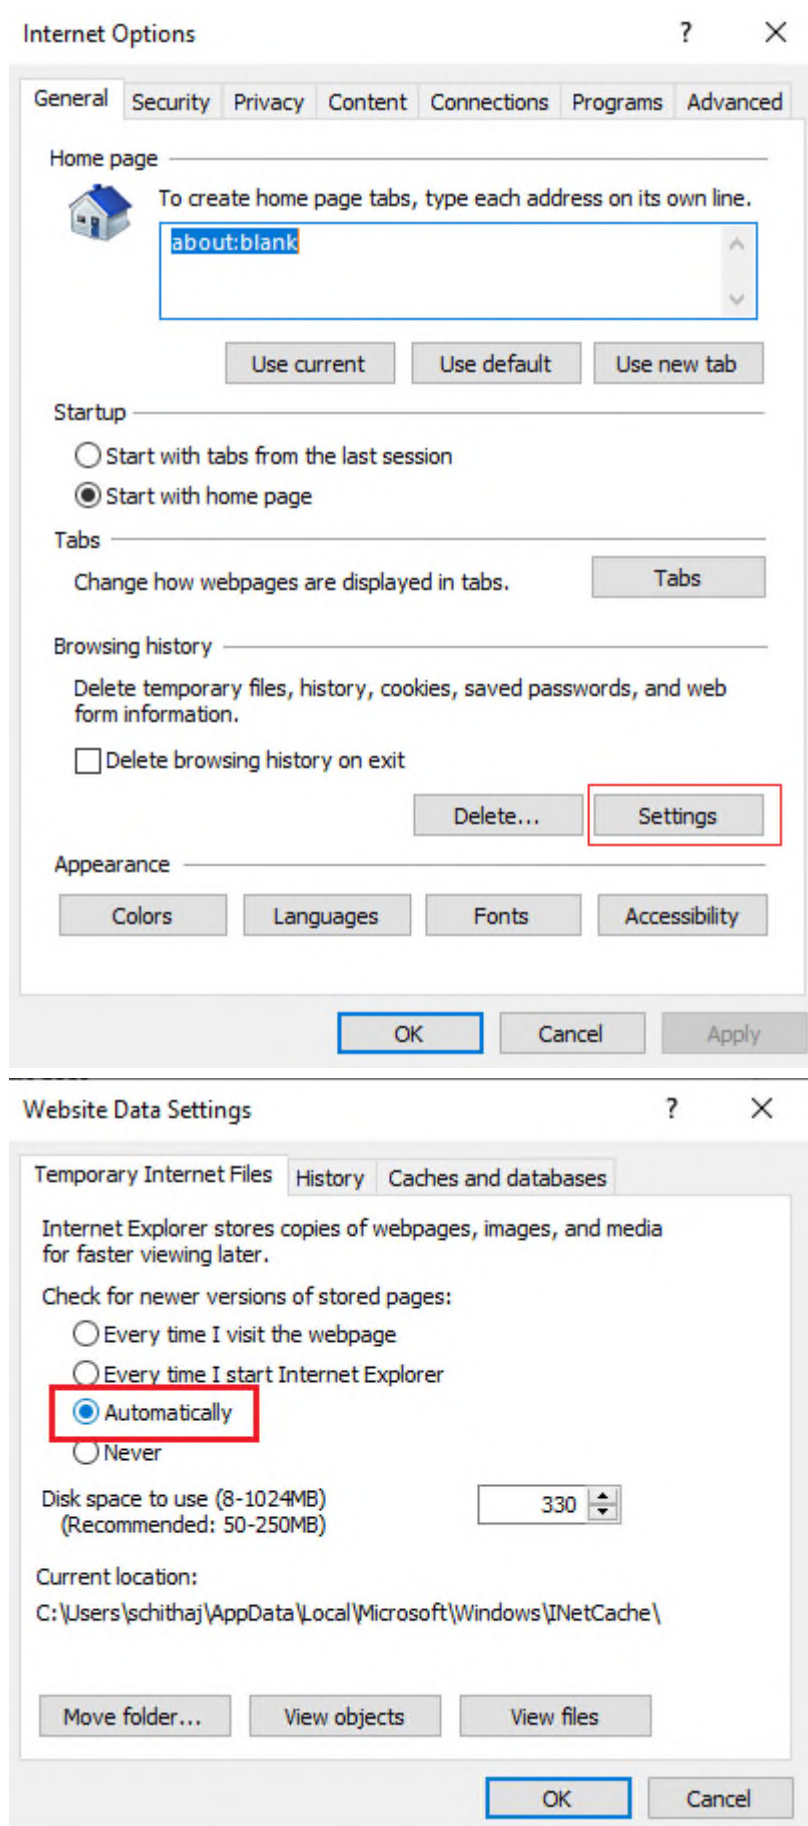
Internet Options ? X

General Security Privacy Content Connections Programs Advanced

Home page

To create home page tabs, type each address on its own line.

about:blank

Use current Use default Use new tab

Startup

Start with tabs from the last session

Start with home page

Tabs

Change how webpages are displayed in tabs. Tabs

Browsing history

Delete temporary files, history, cookies, saved passwords, and web form information.

Delete browsing history on exit

Delete... Settings

Appearance

Colors Languages Fonts Accessibility

OK Cancel Apply

Website Data Settings ? X

Temporary Internet Files History Caches and databases

Internet Explorer stores copies of webpages, images, and media for faster viewing later.

Check for newer versions of stored pages:

Every time I visit the webpage

Every time I start Internet Explorer

Automatically

Never

Disk space to use (8-1024MB) (Recommended: 50-250MB) 330

Current location:

C:\Users\schithaj\AppData\Local\Microsoft\Windows\INetCache\

Move folder... View objects View files

OK Cancel